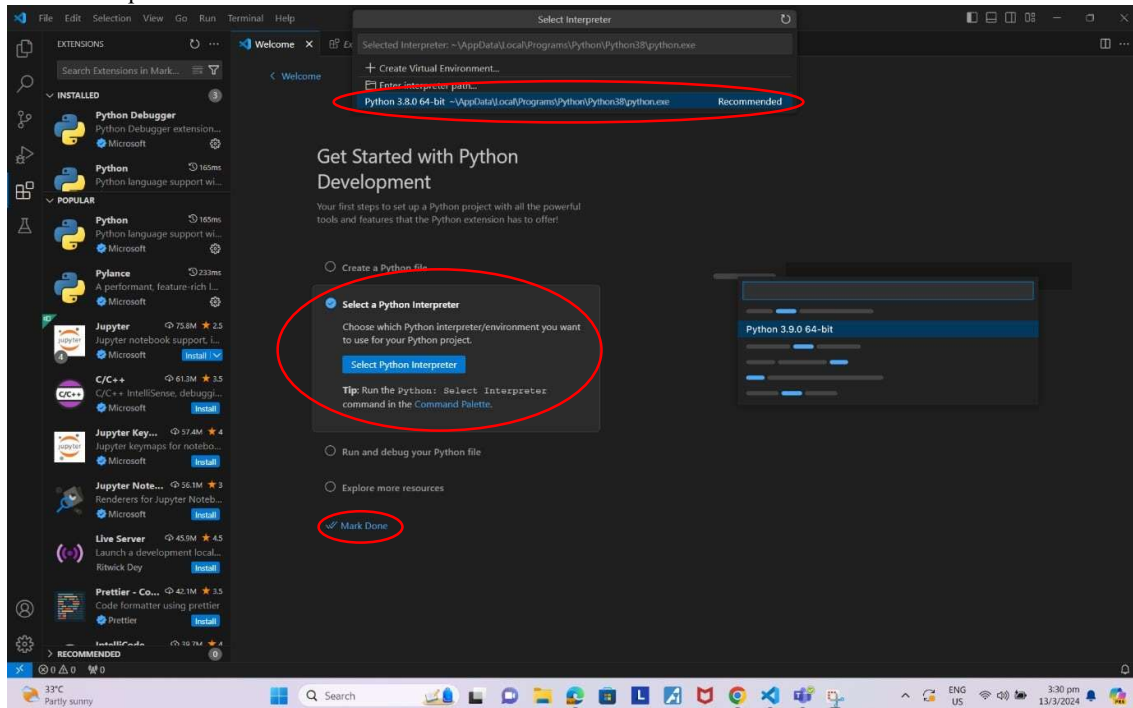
File Edit Selection View Go Run Terminal Help

Select Interpreter

EXTENSIONS

Search Extensions in Mark...

INSTALLED 3

Python Debugger
Python Debugger extension...
Microsoft

Python 165ms
Python language support wi...

POPULAR

Python 165ms
Python language support wi...
Microsoft

Pylance 233ms
A performant, feature-rich l...
Microsoft

Jupyter 75.8M ★ 2.5
Jupyter notebook support, i...
Microsoft Install

C/C++ 61.3M ★ 3.5
C/C++ IntelliSense, debuggi...
Microsoft Install

Jupyter Key... 57.4M ★ 4
Jupyter keymaps for notebo...
Microsoft Install

Jupyter Note... 56.1M ★ 3
Renderers for Jupyter Noteb...
Microsoft Install

Live Server 45.9M ★ 4.5
Launch a development local...
Ritwick Dey Install

Prettier - Co... 42.1M ★ 3.5
Code formatter using prettier
Prettier Install

RECOMMENDED 0

Welcome ×

Selected Interpreter: ~\AppData\Local\Programs\Python\Python38\python.exe
+ Create Virtual Environment...
Enter interpreter path...
Python 3.8.0 64-bit ~\AppData\Local\Programs\Python\Python38\python.exe Recommended

< Welcome

Get Started with Python Development

Your first steps to set up a Python project with all the powerful tools and features that the Python extension has to offer!

Create a Python file

Select a Python Interpreter

Choose which Python interpreter/environment you want to use for your Python project.

Select Python Interpreter

Tip: Run the Python: Select Interpreter command in the Command Palette.

Run and debug your Python file

Explore more resources

Mark Done

Python 3.9.0 64-bit

⊗ 0 ⚠ 0 ⑂ 0

33°C
Partly sunny

Search

ENG US

3:30 pm
13/3/2024